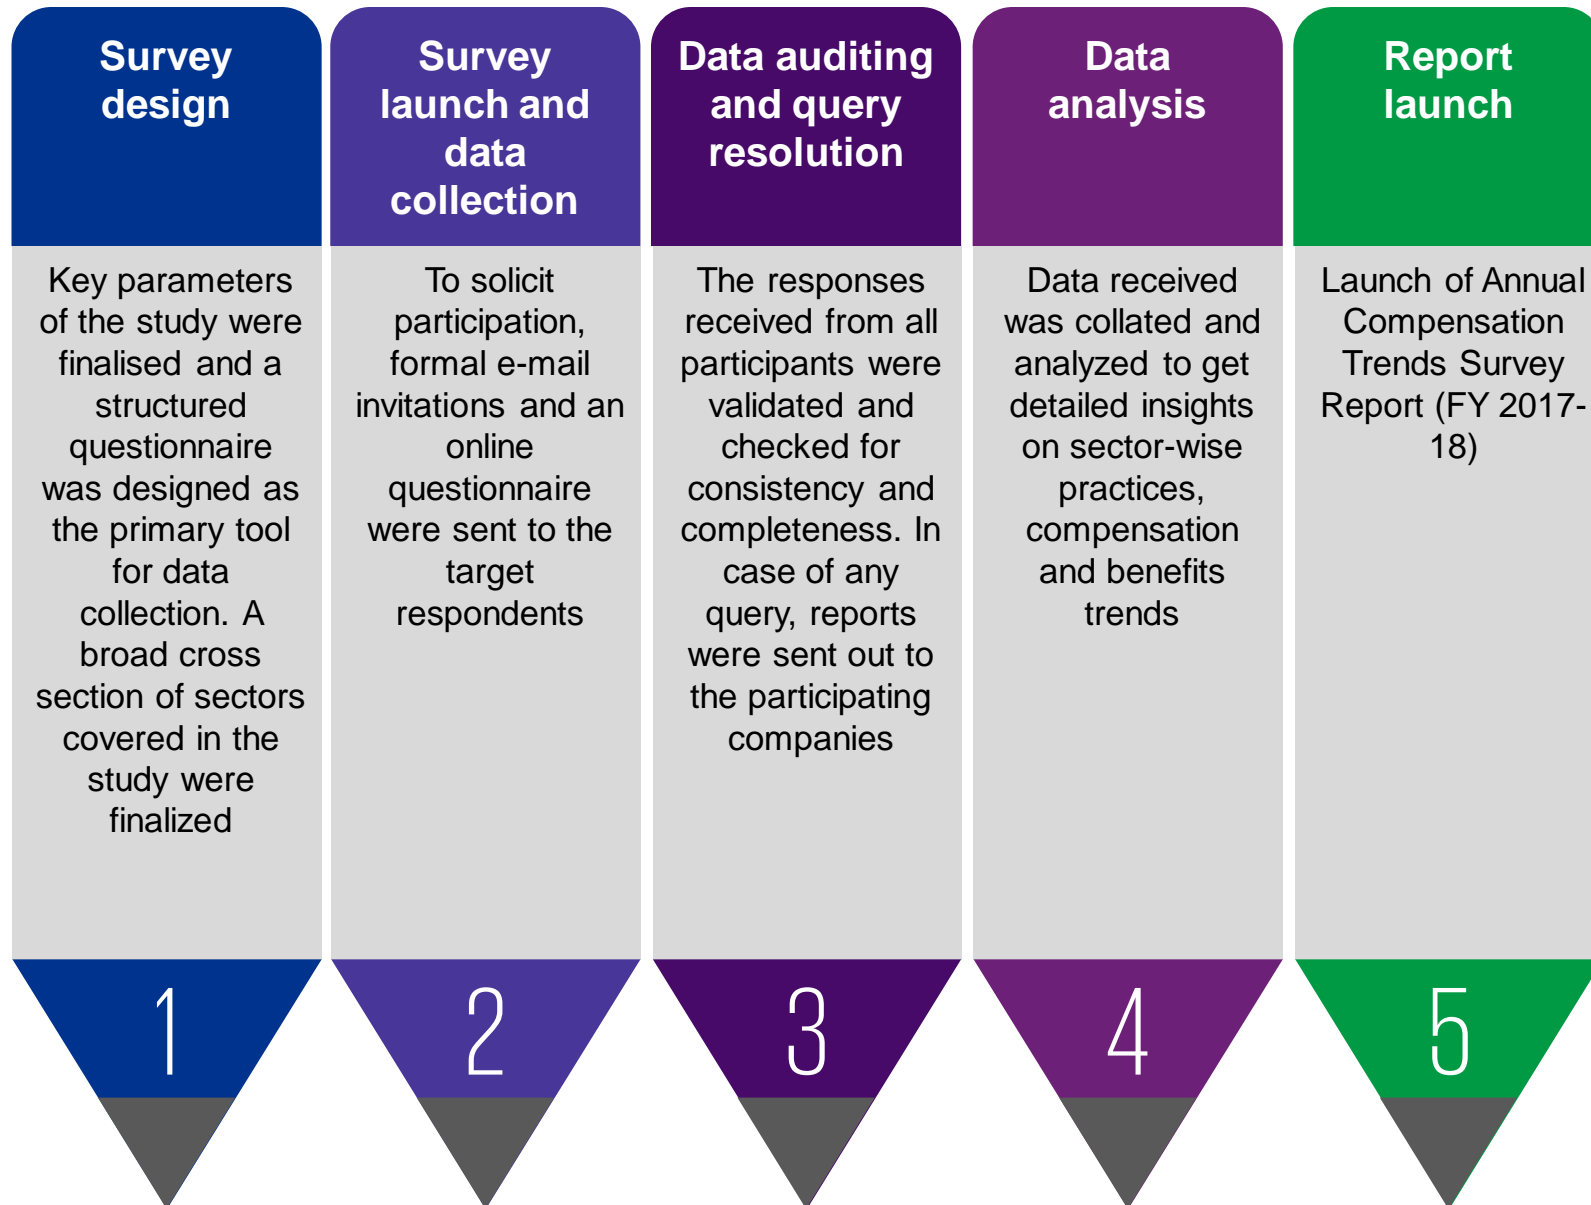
Survey design

Key parameters of the study were finalised and a structured questionnaire was designed as the primary tool for data collection. A broad cross section of sectors covered in the study were finalized

1

Survey launch and data collection

To solicit participation, formal e-mail invitations and an online questionnaire were sent to the target respondents

2

Data auditing and query resolution

The responses received from all participants were validated and checked for consistency and completeness. In case of any query, reports were sent out to the participating companies

3

Data analysis

Data received was collated and analyzed to get detailed insights on sector-wise practices, compensation and benefits trends

4

Report launch

Launch of Annual Compensation Trends Survey Report (FY 2017-18)

5